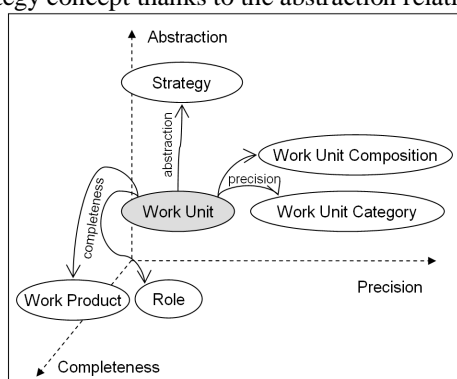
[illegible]tegy concept thanks to the abstraction relati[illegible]

Abstraction

Strategy

abstraction

Work Unit Composition

precision

completeness

Work Unit

Work Unit Category

Precision

Work Product

Role

Completeness